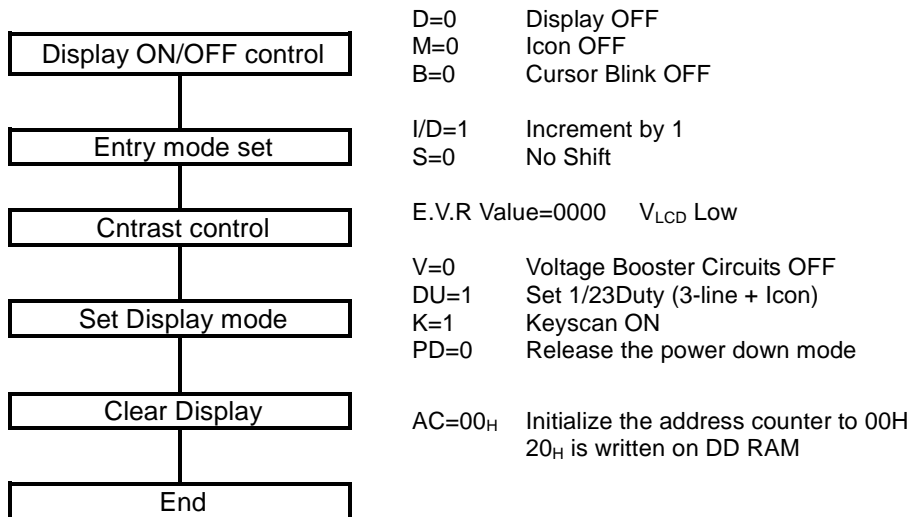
Display ON/OFF control

Entry mode set

Cntrast control

Set Display mode

Clear Display

End

D=0 Display OFF
M=0 Icon OFF
B=0 Cursor Blink OFF

I/D=1 Increment by 1
S=0 No Shift

E.V.R Value=0000 $V_{LCD}$ Low

V=0 Voltage Booster Circuits OFF
DU=1 Set 1/23Duty (3-line + Icon)
K=1 Keyscan ON
PD=0 Release the power down mode

AC=$00_H$ Initialize the address counter to 00H
$20_H$ is written on DD RAM